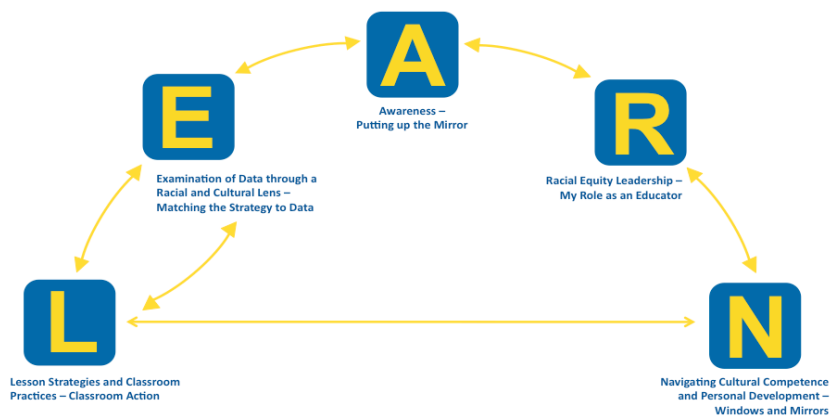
A

Awareness – Putting up the Mirror

E

Examination of Data through a Racial and Cultural Lens – Matching the Strategy to Data

R

Racial Equity Leadership – My Role as an Educator

L

Lesson Strategies and Classroom Practices – Classroom Action

N

Navigating Cultural Competence and Personal Development – Windows and Mirrors